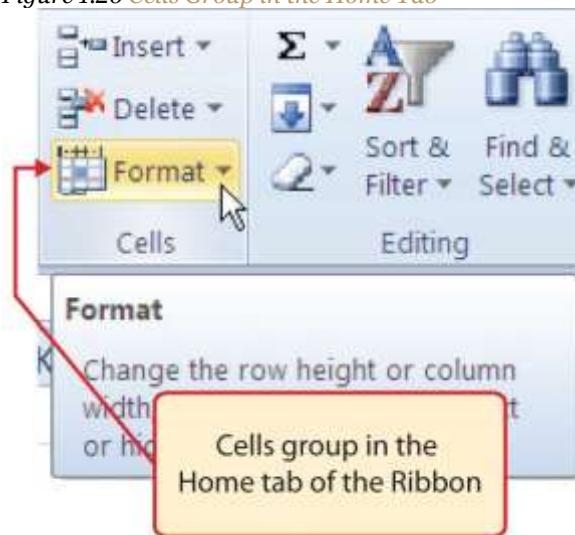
Figure 1.26 Cells Group in the Home Tab

Insert
Delete
Format
Cells
Σ
Sort & Filter
Find & Select
Editing

Format
Change the row height or column width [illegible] or hi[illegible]

Cells group in the Home tab of the Ribbon